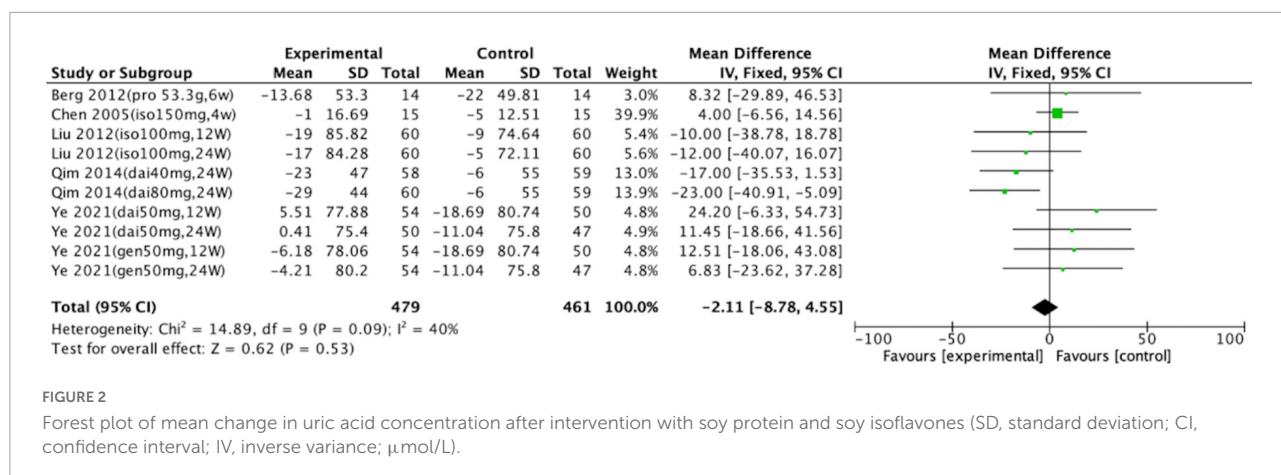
| Study or Subgroup | Experimental Mean | Experimental SD | Experimental Total | Control Mean | Control SD | Control Total | Weight | Mean Difference IV, Fixed, 95% CI |
|---|---|---|---|---|---|---|---|---|
| Berg 2012(pro 53.3g,6w) | −13.68 | 53.3 | 14 | −22 | 49.81 | 14 | 3.0% | 8.32 [−29.89, 46.53] |
| Chen 2005(iso150mg,4w) | −1 | 16.69 | 15 | −5 | 12.51 | 15 | 39.9% | 4.00 [−6.56, 14.56] |
| Liu 2012(iso100mg,12W) | −19 | 85.82 | 60 | −9 | 74.64 | 60 | 5.4% | −10.00 [−38.78, 18.78] |
| Liu 2012(iso100mg,24W) | −17 | 84.28 | 60 | −5 | 72.11 | 60 | 5.6% | −12.00 [−40.07, 16.07] |
| Qim 2014(dai40mg,24W) | −23 | 47 | 58 | −6 | 55 | 59 | 13.0% | −17.00 [−35.53, 1.53] |
| Qim 2014(dai80mg,24W) | −29 | 44 | 60 | −6 | 55 | 59 | 13.9% | −23.00 [−40.91, −5.09] |
| Ye 2021(dai50mg,12W) | 5.51 | 77.88 | 54 | −18.69 | 80.74 | 50 | 4.8% | 24.20 [−6.33, 54.73] |
| Ye 2021(dai50mg,24W) | 0.41 | 75.8 | 50 | −11.04 | 75.8 | 47 | 4.9% | 11.45 [−18.66, 41.56] |
| Ye 2021(gen50mg,12W) | −6.18 | 78.06 | 54 | −18.69 | 80.74 | 50 | 4.8% | 12.51 [−18.06, 43.08] |
| Ye 2021(gen50mg,24W) | −4.21 | 80.2 | 54 | −11.04 | 75.8 | 47 | 4.8% | 6.83 [−23.62, 37.28] |
| Total (95% CI) | | | 479 | | | 461 | 100.0% | −2.11 [−8.78, 4.55] |

Heterogeneity: Chi² = 14.89, df = 9 (P = 0.09); I² = 40%
Test for overall effect: Z = 0.62 (P = 0.53)

Mean Difference
IV, Fixed, 95% CI
−100 −50 0 50 100
Favours [experimental] Favours [control]

FIGURE 2
Forest plot of mean change in uric acid concentration after intervention with soy protein and soy isoflavones (SD, standard deviation; CI, confidence interval; IV, inverse variance; μmol/L).